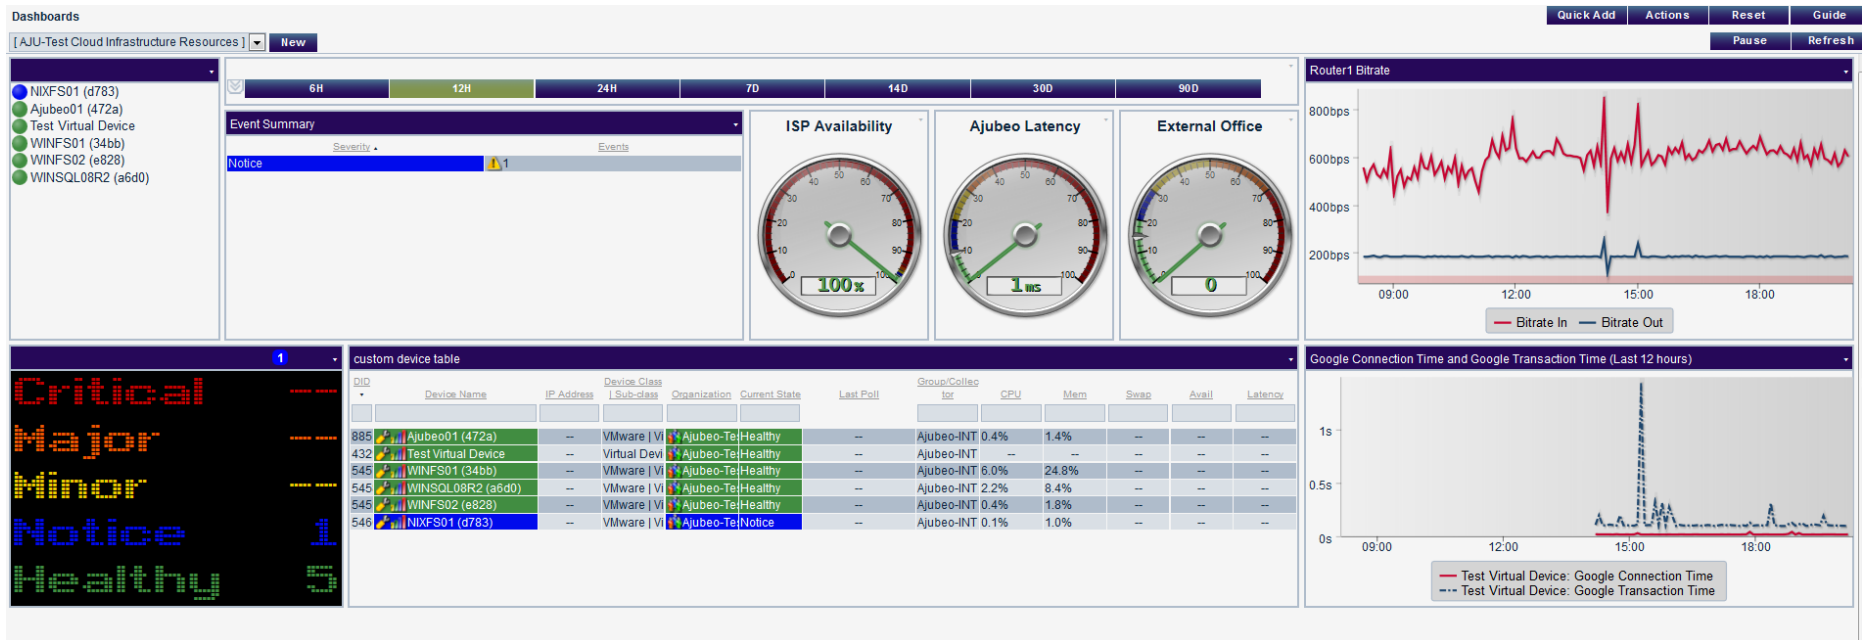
Dashboards

[ AJU-Test Cloud Infrastructure Resources ] New

Quick Add Actions Reset Guide
Pause Refresh

NIXFS01 (d783)
Ajubeo01 (472a)
Test Virtual Device
WINFS01 (34bb)
WINFS02 (e828)
WINSQL08R2 (a6d0)

6H 12H 24H 7D 14D 30D 90D

Event Summary

| Severity | Events |
|---|---|
| Notice | 1 |

ISP Availability
100%

Ajubeo Latency
1ms

External Office
0

Router1 Bitrate
800bps
600bps
400bps
200bps
09:00 12:00 15:00 18:00
Bitrate In Bitrate Out

1

Critical --
Major --
Minor --
Notice 1
Healthy 5

custom device table

| DID | Device Name | IP Address | Device Class \| Sub-class | Organization | Current State | Last Poll | Group/Collector | CPU | Mem | Swap | Avail | Latency |
|---|---|---|---|---|---|---|---|---|---|---|---|---|
| 885 | Ajubeo01 (472a) | -- | VMware \| Vi | Ajubeo-Te | Healthy | -- | Ajubeo-INT | 0.4% | 1.4% | -- | -- | -- |
| 432 | Test Virtual Device | -- | Virtual Devi | Ajubeo-Te | Healthy | -- | Ajubeo-INT | -- | -- | -- | -- | -- |
| 545 | WINFS01 (34bb) | -- | VMware \| Vi | Ajubeo-Te | Healthy | -- | Ajubeo-INT | 6.0% | 24.8% | -- | -- | -- |
| 545 | WINSQL08R2 (a6d0) | -- | VMware \| Vi | Ajubeo-Te | Healthy | -- | Ajubeo-INT | 2.2% | 8.4% | -- | -- | -- |
| 545 | WINFS02 (e828) | -- | VMware \| Vi | Ajubeo-Te | Healthy | -- | Ajubeo-INT | 0.4% | 1.8% | -- | -- | -- |
| 546 | NIXFS01 (d783) | -- | VMware \| Vi | Ajubeo-Te | Notice | -- | Ajubeo-INT | 0.1% | 1.0% | -- | -- | -- |

Google Connection Time and Google Transaction Time (Last 12 hours)
1s
0.5s
0s
09:00 12:00 15:00 18:00
Test Virtual Device: Google Connection Time
Test Virtual Device: Google Transaction Time